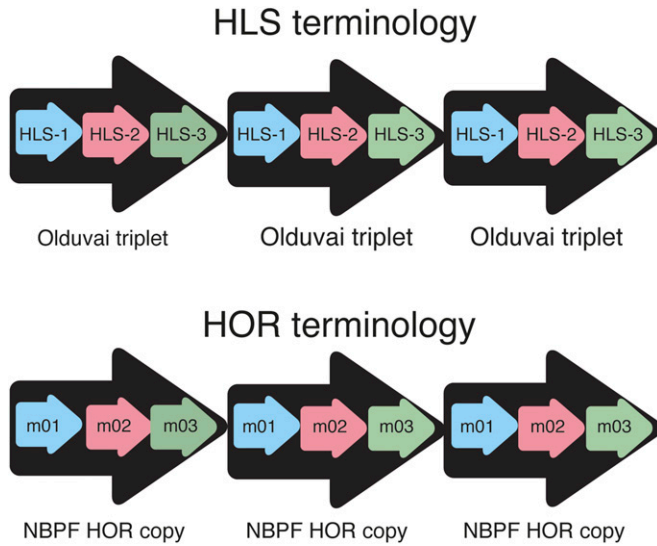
HLS terminology

HLS-1 HLS-2 HLS-3 HLS-1 HLS-2 HLS-3 HLS-1 HLS-2 HLS-3

Olduvai triplet Olduvai triplet Olduvai triplet

HOR terminology

m01 m02 m03 m01 m02 m03 m01 m02 m03

NBPF HOR copy NBPF HOR copy NBPF HOR copy